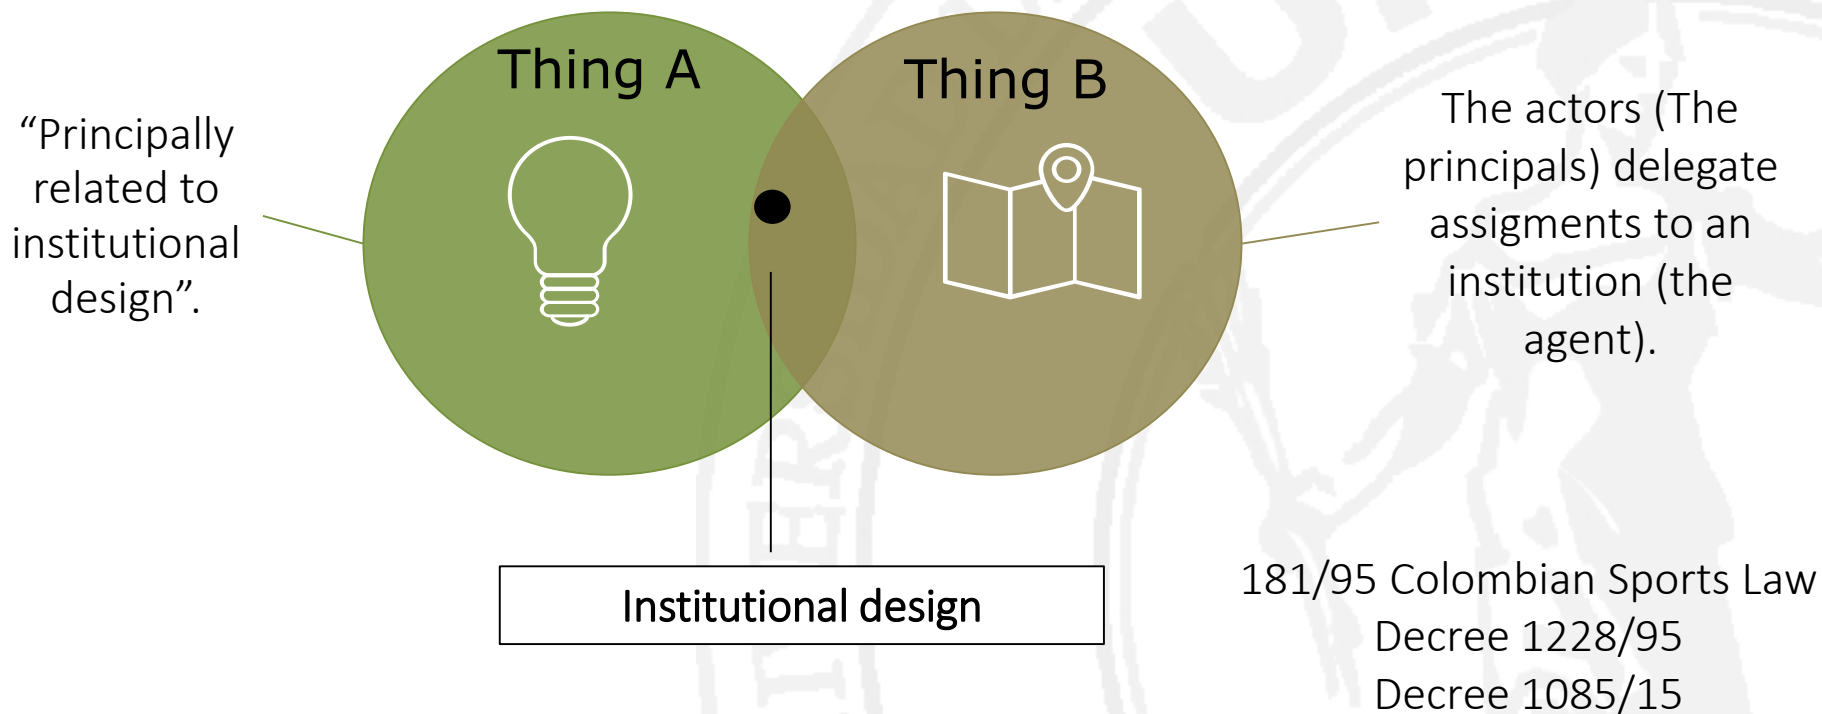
“Principally related to institutional design”.

Thing A

Thing B

The actors (The principals) delegate assigments to an institution (the agent).

Institutional design

181/95 Colombian Sports Law
Decree 1228/95
Decree 1085/15